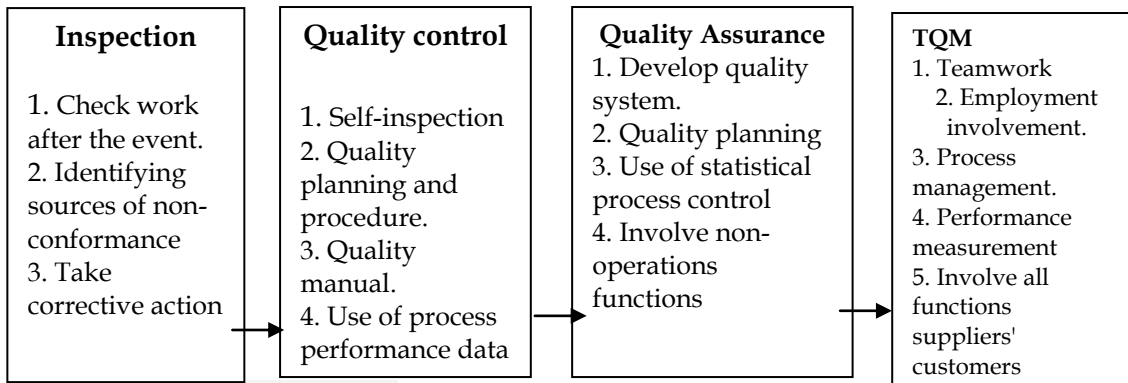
Inspection

1. Check work after the event.
2. Identifying sources of non-conformance
3. Take corrective action

Quality control

1. Self-inspection
2. Quality planning and procedure.
3. Quality manual.
4. Use of process performance data

Quality Assurance
1. Develop quality system.
2. Quality planning
3. Use of statistical process control
4. Involve non-operations functions

TQM
1. Teamwork
2. Employment involvement.
3. Process management.
4. Performance measurement
5. Involve all functions suppliers' customers